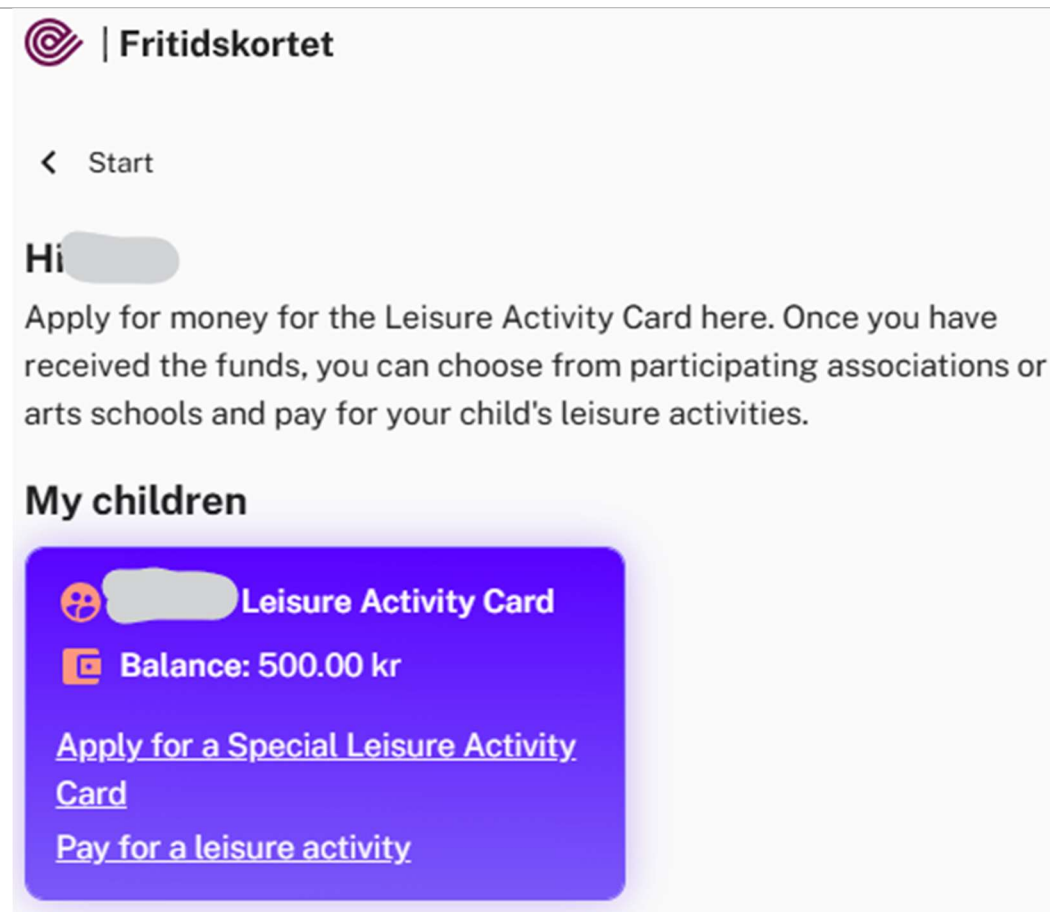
| Fritidskortet

Start

Hi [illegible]

Apply for money for the Leisure Activity Card here. Once you have received the funds, you can choose from participating associations or arts schools and pay for your child's leisure activities.

My children

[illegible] Leisure Activity Card

Balance: 500.00 kr

Apply for a Special Leisure Activity Card

Pay for a leisure activity